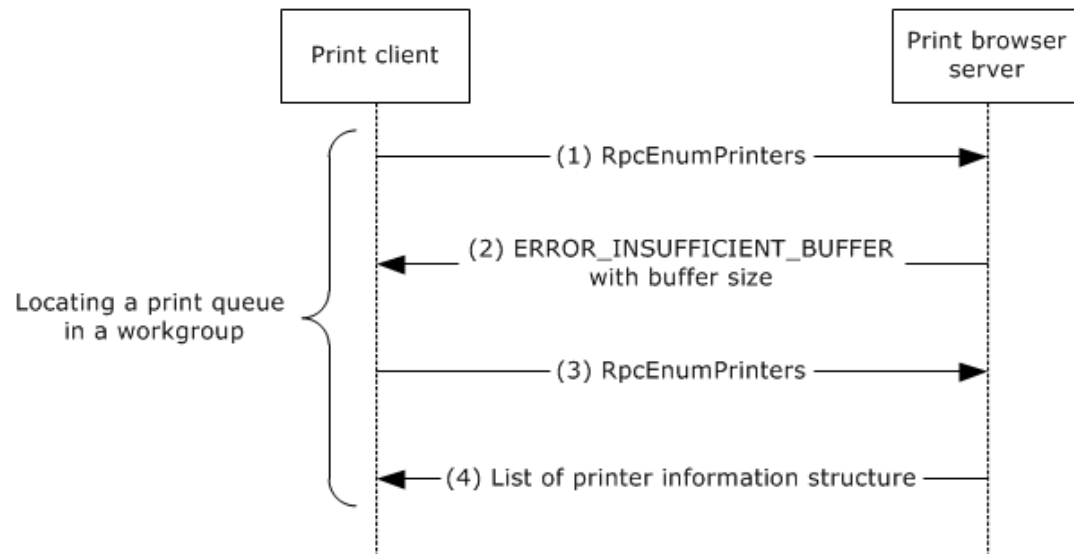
Print client

Print browser server

Locating a print queue in a workgroup

(1) RpcEnumPrinters

(2) ERROR_INSUFFICIENT_BUFFER with buffer size

(3) RpcEnumPrinters

(4) List of printer information structure